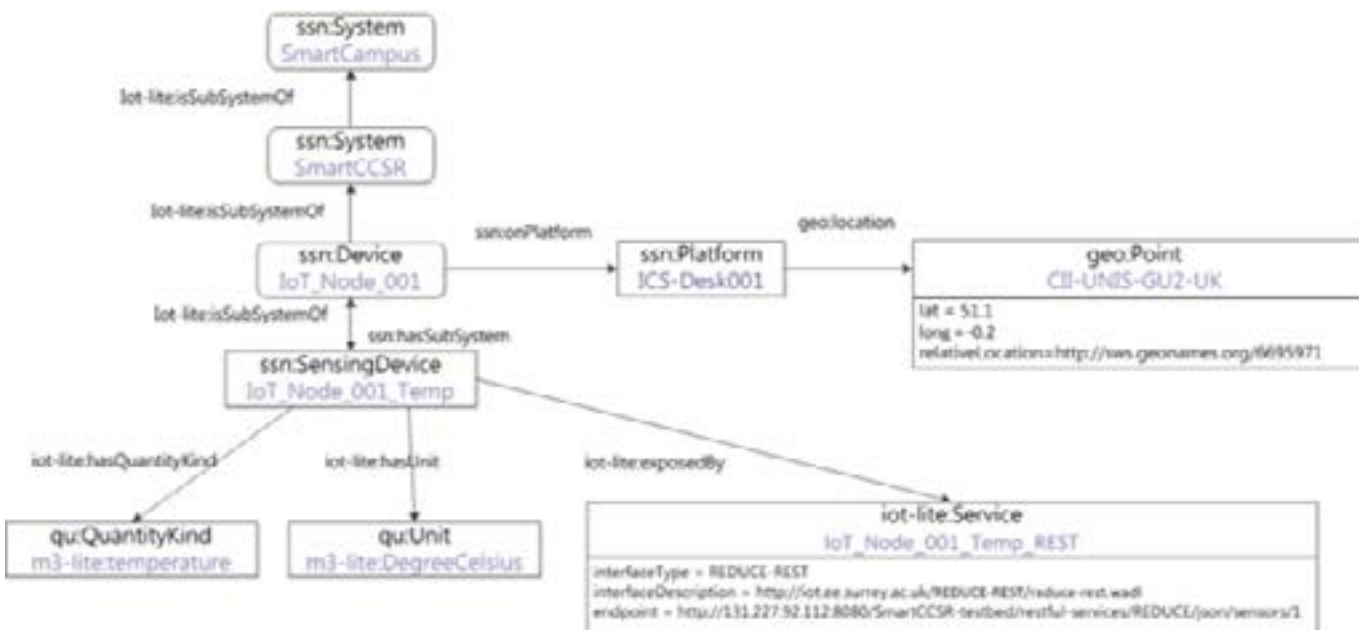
ssn:System
SmartCampus

Iot-lite:isSubSystemOf

ssn:System
SmartCCSR

Iot-lite:isSubSystemOf

ssn:Device
IoT_Node_001

ssn:onPlatform

ssn:Platform
ICS-Desk001

geo:location

geo:Point
CII-UNIS-GU2-UK

lat = 51.1
long = -0.2
relativeLocation=http://sws.geonames.org/6695971

Iot-lite:isSubSystemOf

ssn:hasSubSystem

ssn:SensingDevice
IoT_Node_001_Temp

iot-lite:hasQuantityKind

iot-lite:hasUnit

iot-lite:exposedBy

qu:QuantityKind
m3-lite:temperature

qu:Unit
m3-lite:DegreeCelsius

iot-lite:Service
IoT_Node_001_Temp_REST

interfaceType = REDUCE-REST
interfaceDescription = http://iot.ee.surrey.ac.uk/REDUCE-REST/reduce-rest.wadl
endpoint = http://131.227.92.112:8080/SmartCCSR-testbed/restful-services/REDUCE/json/sensors/1